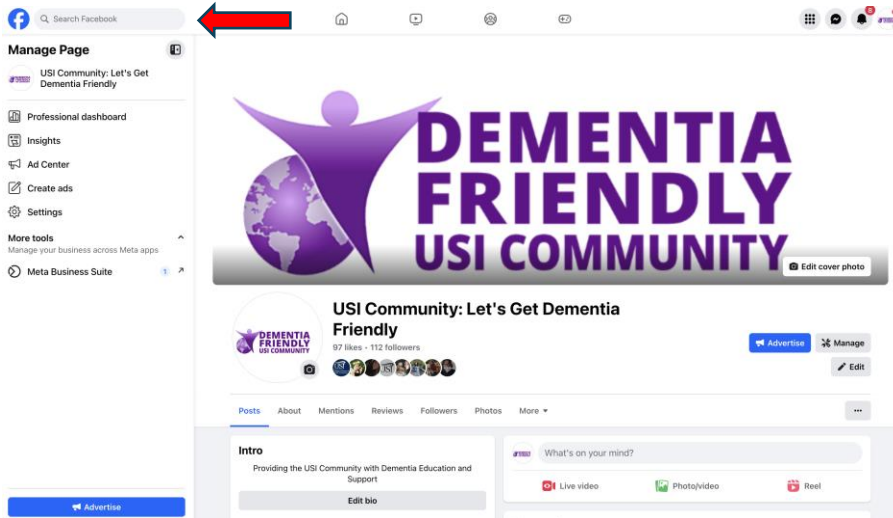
Search Facebook

Manage Page

USI Community: Let's Get Dementia Friendly

Professional dashboard

Insights

Ad Center

Create ads

Settings

More tools

Manage your business across Meta apps

Meta Business Suite

1

Advertise

DEMENTIA FRIENDLY USI COMMUNITY

Edit cover photo

DEMENTIA FRIENDLY USI COMMUNITY

USI Community: Let's Get Dementia Friendly

97 likes • 112 followers

Advertise

Manage

Edit

Posts About Mentions Reviews Followers Photos More

...

Intro

Providing the USI Community with Dementia Education and Support

Edit bio

What's on your mind?

Live video

Photo/video

Reel